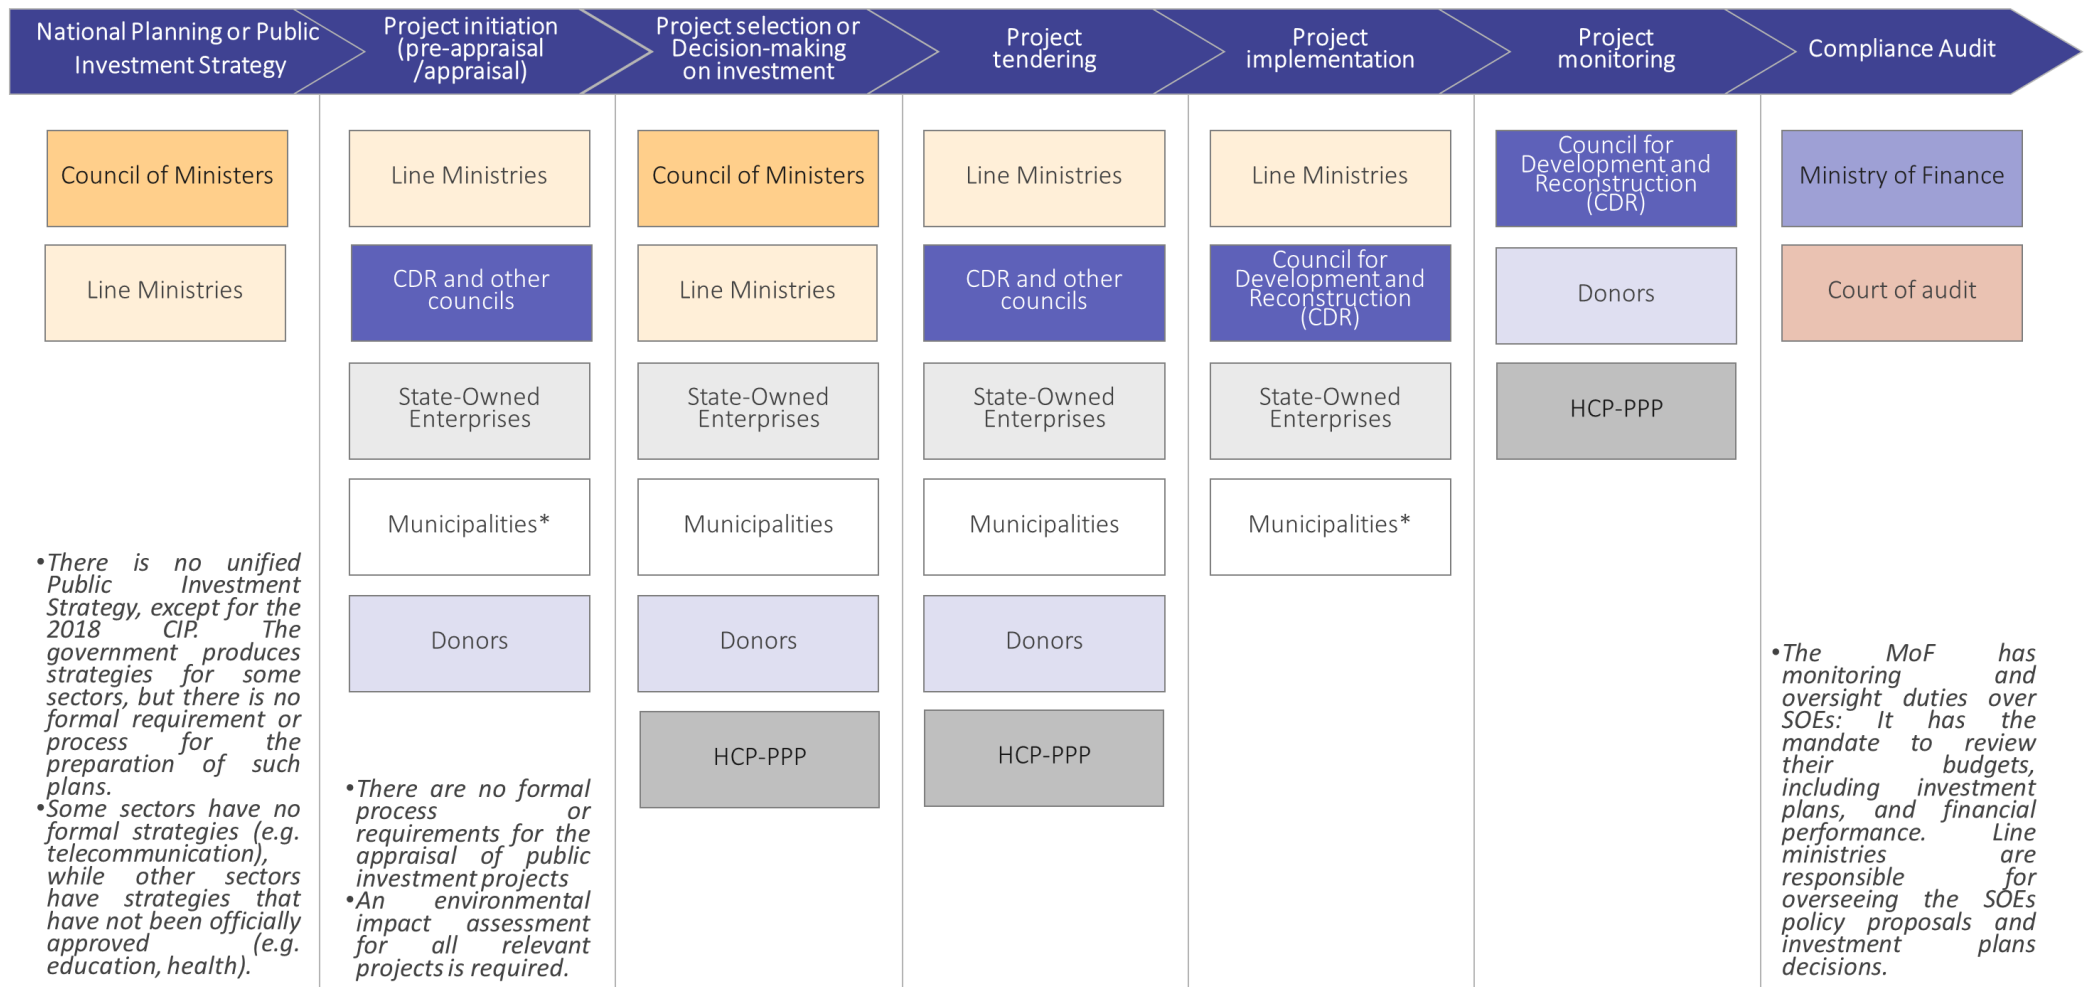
National Planning or Public Investment Strategy

Project initiation (pre-appraisal /appraisal)

Project selection or Decision-making on investment

Project tendering

Project implementation

Project monitoring

Compliance Audit

Council of Ministers

Line Ministries

•There is no unified Public Investment Strategy, except for the 2018 CIP. The government produces strategies for some sectors, but there is no formal requirement or process for the preparation of such plans.
•Some sectors have no formal strategies (e.g. telecommunication), while other sectors have strategies that have not been officially approved (e.g. education, health).

Line Ministries

CDR and other councils

State-Owned Enterprises

Municipalities*

Donors

•There are no formal process or requirements for the appraisal of public investment projects
•An environmental impact assessment for all relevant projects is required.

Council of Ministers

Line Ministries

State-Owned Enterprises

Municipalities

Donors

HCP-PPP

Line Ministries

CDR and other councils

State-Owned Enterprises

Municipalities

Donors

HCP-PPP

Line Ministries

Council for Development and Reconstruction (CDR)

State-Owned Enterprises

Municipalities*

Council for Development and Reconstruction (CDR)

Donors

HCP-PPP

Ministry of Finance

Court of audit

•The MoF has monitoring and oversight duties over SOEs: It has the mandate to review their budgets, including investment plans, and financial performance. Line ministries are responsible for overseeing the SOEs policy proposals and investment plans decisions.